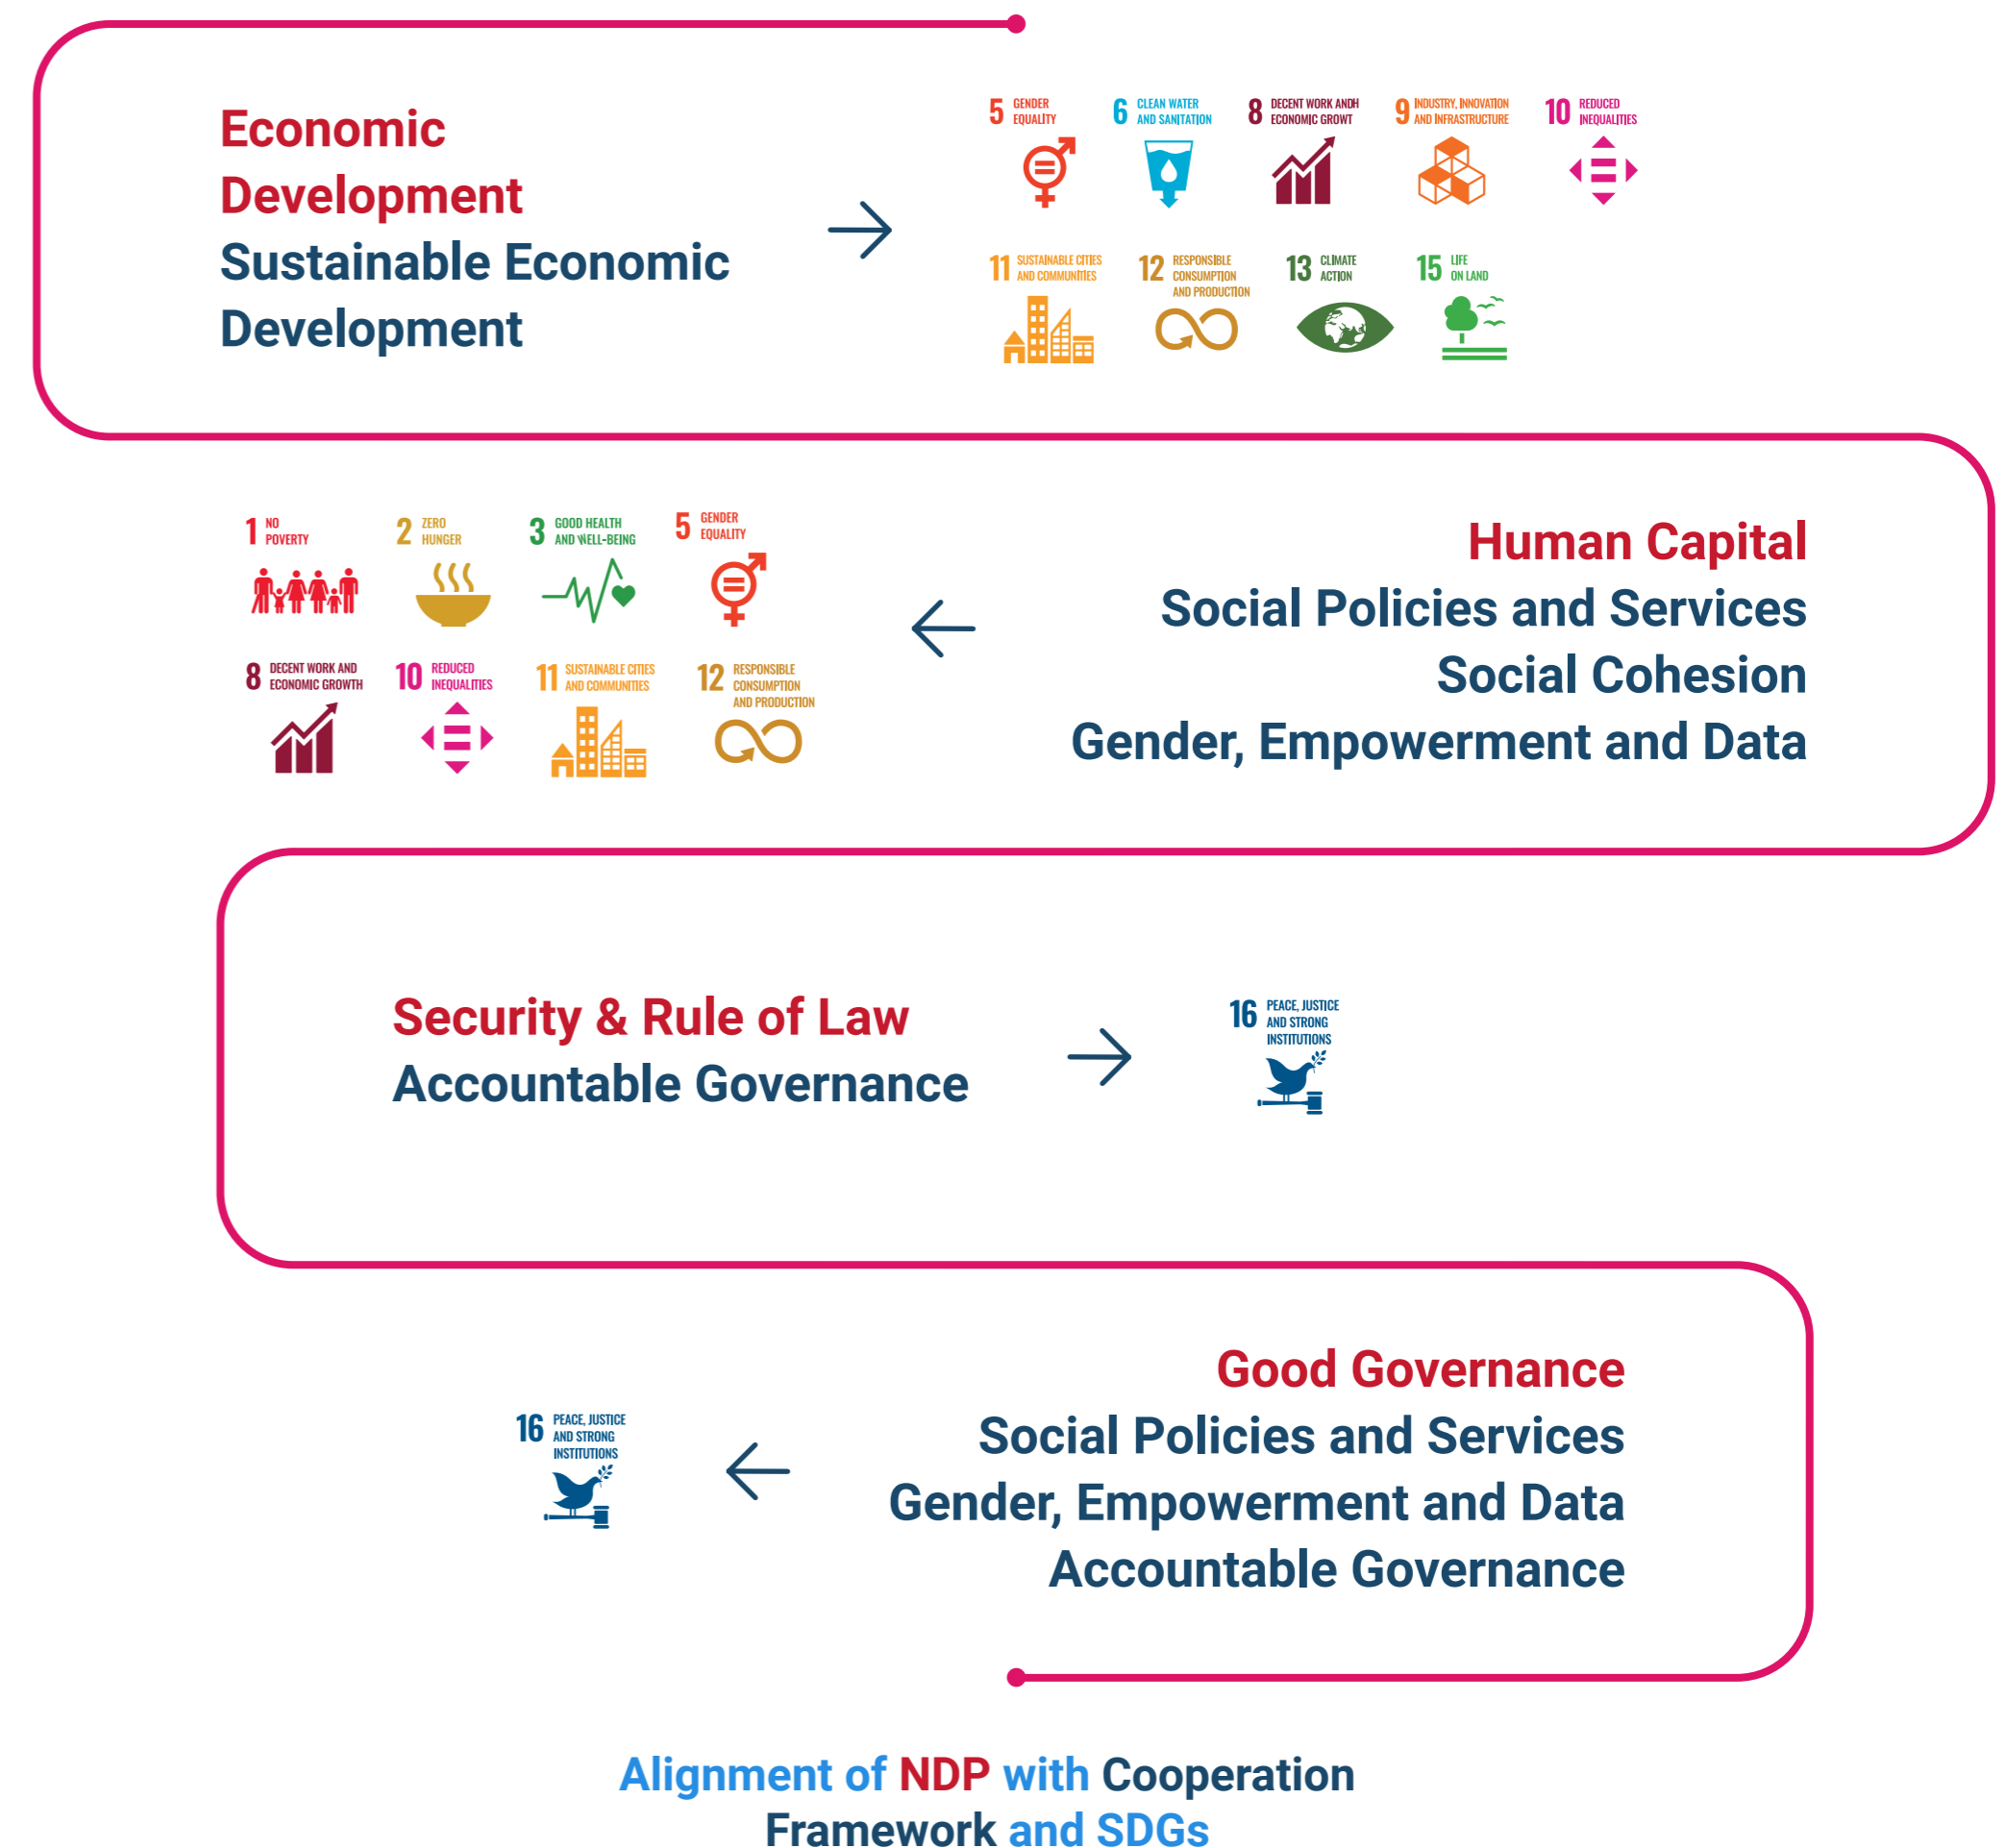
Economic Development
Sustainable Economic Development

5 GENDER EQUALITY
6 CLEAN WATER AND SANITATION
8 DECENT WORK ANDH ECONOMIC GROWT
9 INDUSTRY, INNOVATION AND INFRASTRUCTURE
10 REDUCED INEQUALITIES
11 SUSTAINABLE CITIES AND COMMUNITIES
12 RESPONSIBLE CONSUMPTION AND PRODUCTION
13 CLIMATE ACTION
15 LIFE ON LAND

1 NO POVERTY
2 ZERO HUNGER
3 GOOD HEALTH AND WELL-BEING
5 GENDER EQUALITY
8 DECENT WORK AND ECONOMIC GROWTH
10 REDUCED INEQUALITIES
11 SUSTAINABLE CITIES AND COMMUNITIES
12 RESPONSIBLE CONSUMPTION AND PRODUCTION

Human Capital
Social Policies and Services
Social Cohesion
Gender, Empowerment and Data

Security & Rule of Law
Accountable Governance

16 PEACE, JUSTICE AND STRONG INSTITUTIONS

16 PEACE, JUSTICE AND STRONG INSTITUTIONS

Good Governance
Social Policies and Services
Gender, Empowerment and Data
Accountable Governance

Alignment of NDP with Cooperation Framework and SDGs